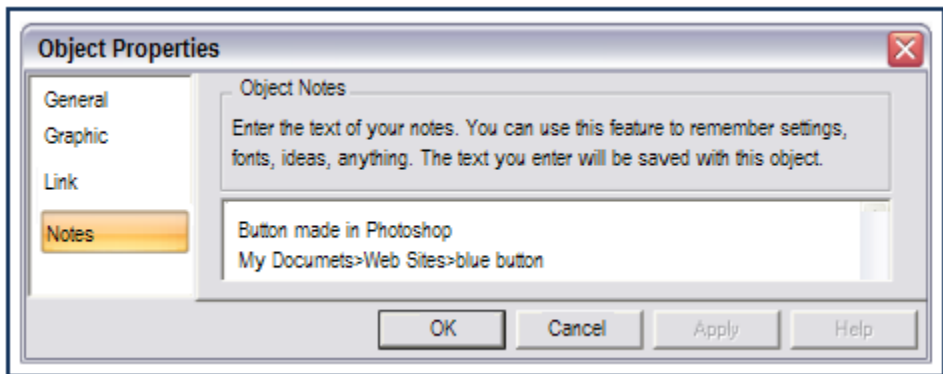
Object Properties

General
Graphic
Link
Notes

Object Notes

Enter the text of your notes. You can use this feature to remember settings, fonts, ideas, anything. The text you enter will be saved with this object.

Button made in Photoshop
My Documets>Web Sites>blue button

OK
Cancel
Apply
Help